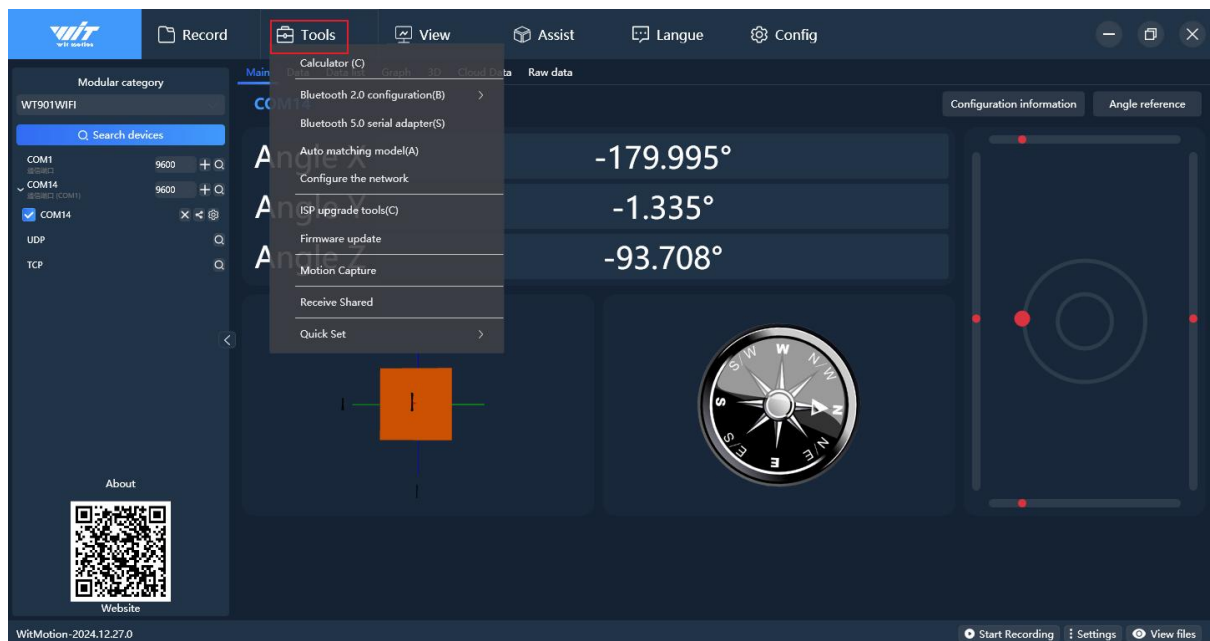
WIT wit motion

Record Tools View Assist Langue Config

Modular category
WT901WIFI
Search devices
COM1 9600
COM14 9600
COM14
UDP
TCP

Main Data Data list Graph 3D Cloud Data Raw data

Calculator (C)
Bluetooth 2.0 configuration(B)
Bluetooth 5.0 serial adapter(S)
Auto matching model(A)
Configure the network
ISP upgrade tools(C)
Firmware update
Motion Capture
Receive Shared
Quick Set

COM14

Configuration information
Angle reference

Angle X -179.995°
Angle Y -1.335°
Angle Z -93.708°

W N S E

About
Website

WitMotion-2024.12.27.0

Start Recording Settings View files